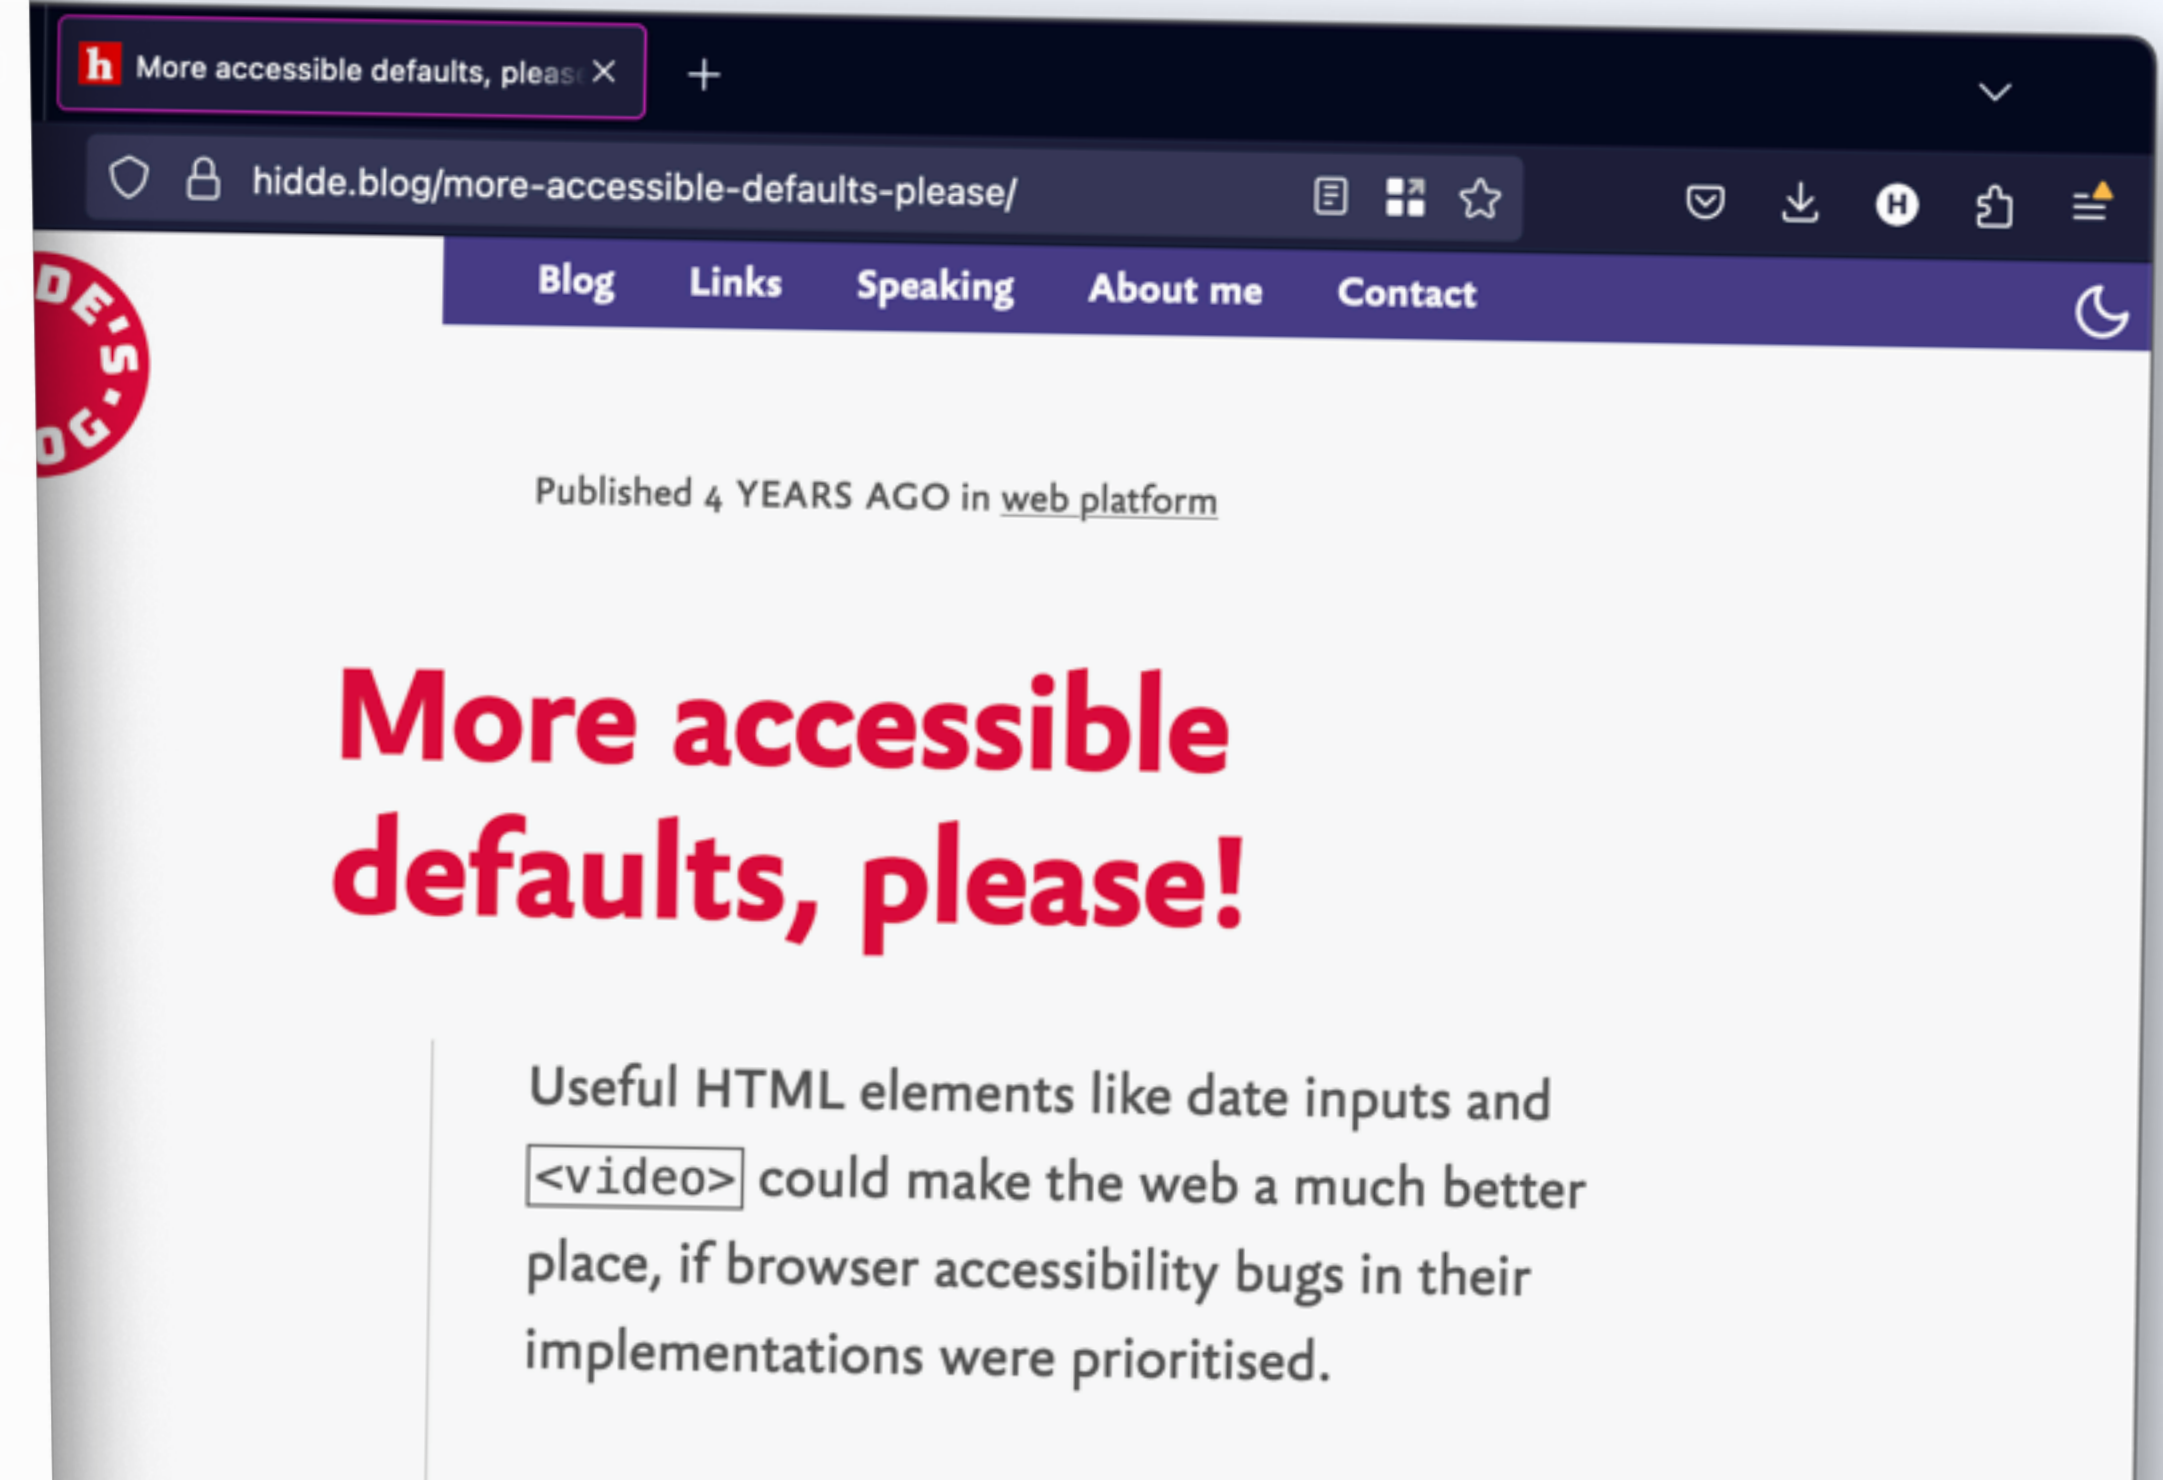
h More accessible defaults, pleas

hidde.blog/more-accessible-defaults-please/

H

Blog Links Speaking About me Contact

DE'S
OG.

Published 4 YEARS AGO in web platform

More accessible defaults, please!

Useful HTML elements like date inputs and <video> could make the web a much better place, if browser accessibility bugs in their implementations were prioritised.